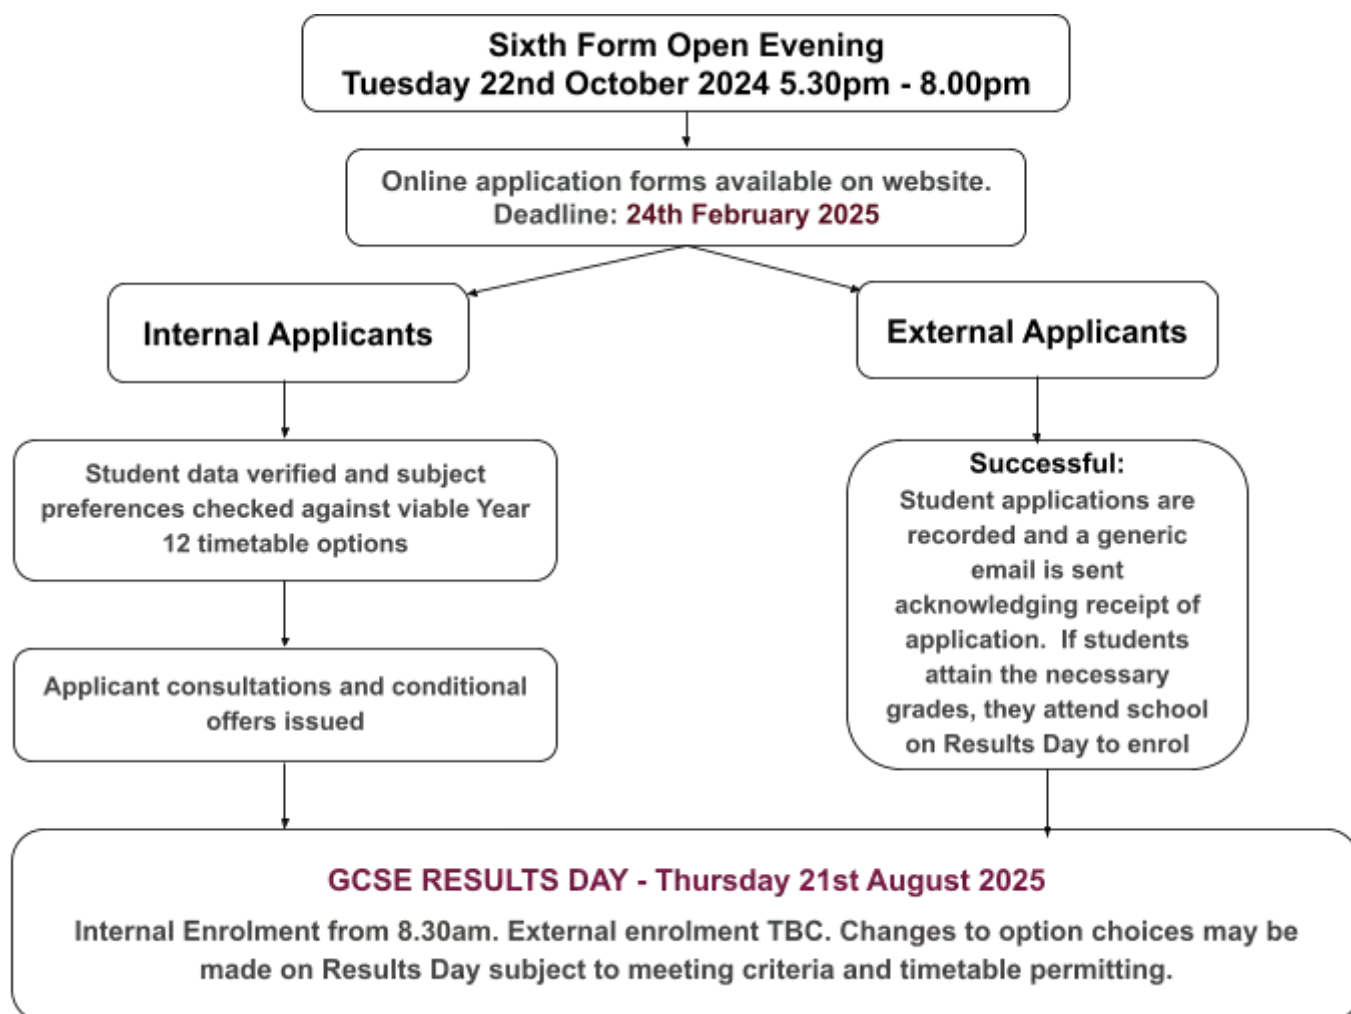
Sixth Form Open Evening
Tuesday 22nd October 2024 5.30pm - 8.00pm

Online application forms available on website.
Deadline: 24th February 2025

Internal Applicants

Student data verified and subject preferences checked against viable Year 12 timetable options

Applicant consultations and conditional offers issued

External Applicants

Successful:
Student applications are recorded and a generic email is sent acknowledging receipt of application. If students attain the necessary grades, they attend school on Results Day to enrol

GCSE RESULTS DAY - Thursday 21st August 2025
Internal Enrolment from 8.30am. External enrolment TBC. Changes to option choices may be made on Results Day subject to meeting criteria and timetable permitting.